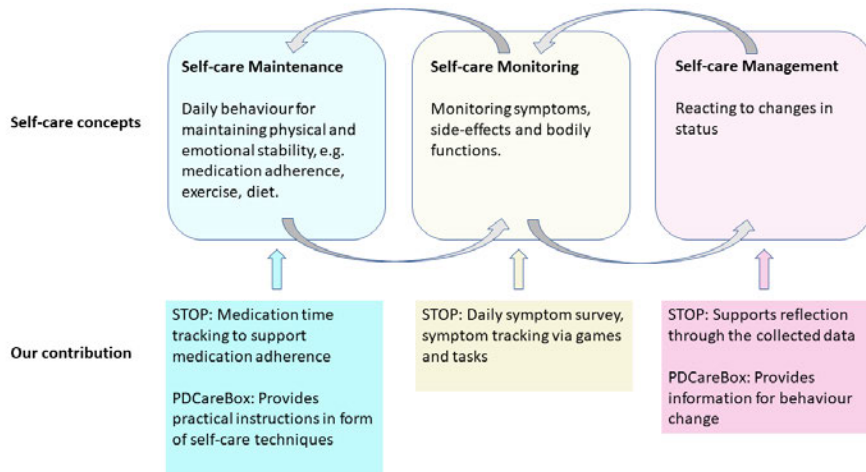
Self-care concepts

Self-care Maintenance

Daily behaviour for maintaining physical and emotional stability, e.g. medication adherence, exercise, diet.

Self-care Monitoring

Monitoring symptoms, side-effects and bodily functions.

Self-care Management

Reacting to changes in status

Our contribution

STOP: Medication time tracking to support medication adherence

PDCareBox: Provides practical instructions in form of self-care techniques

STOP: Daily symptom survey, symptom tracking via games and tasks

STOP: Supports reflection through the collected data

PDCareBox: Provides information for behaviour change